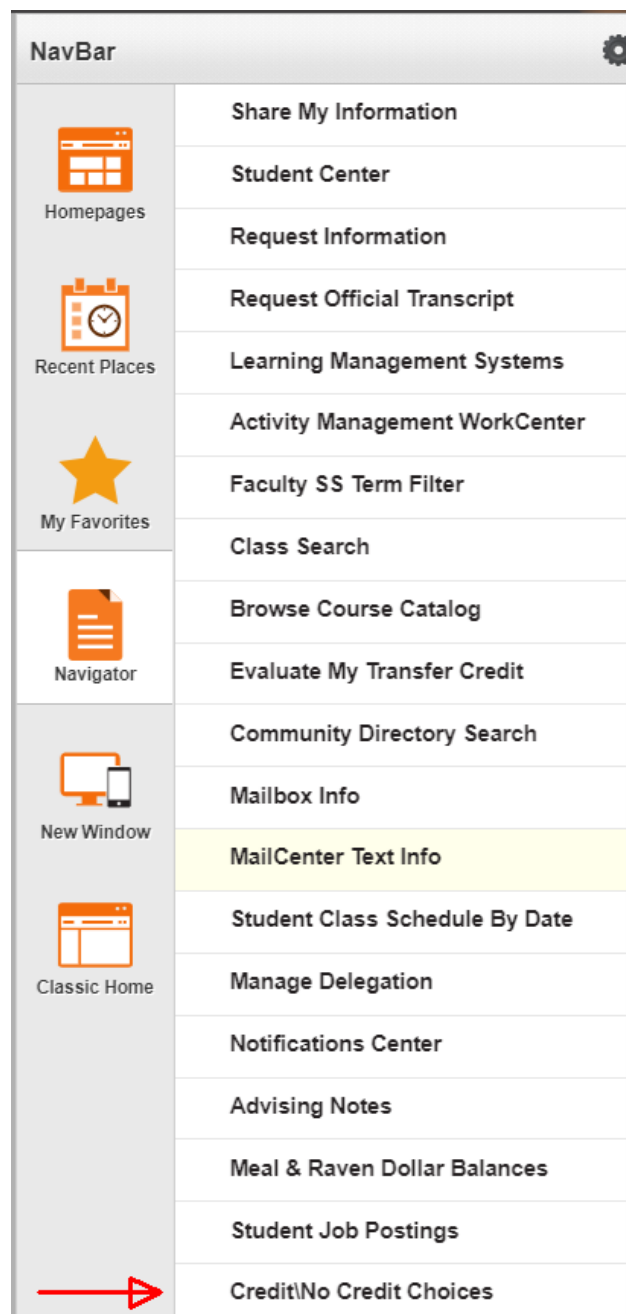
NavBar

Homepages

Recent Places

My Favorites

Navigator

New Window

Classic Home

Share My Information

Student Center

Request Information

Request Official Transcript

Learning Management Systems

Activity Management WorkCenter

Faculty SS Term Filter

Class Search

Browse Course Catalog

Evaluate My Transfer Credit

Community Directory Search

Mailbox Info

MailCenter Text Info

Student Class Schedule By Date

Manage Delegation

Notifications Center

Advising Notes

Meal & Raven Dollar Balances

Student Job Postings

Credit\No Credit Choices